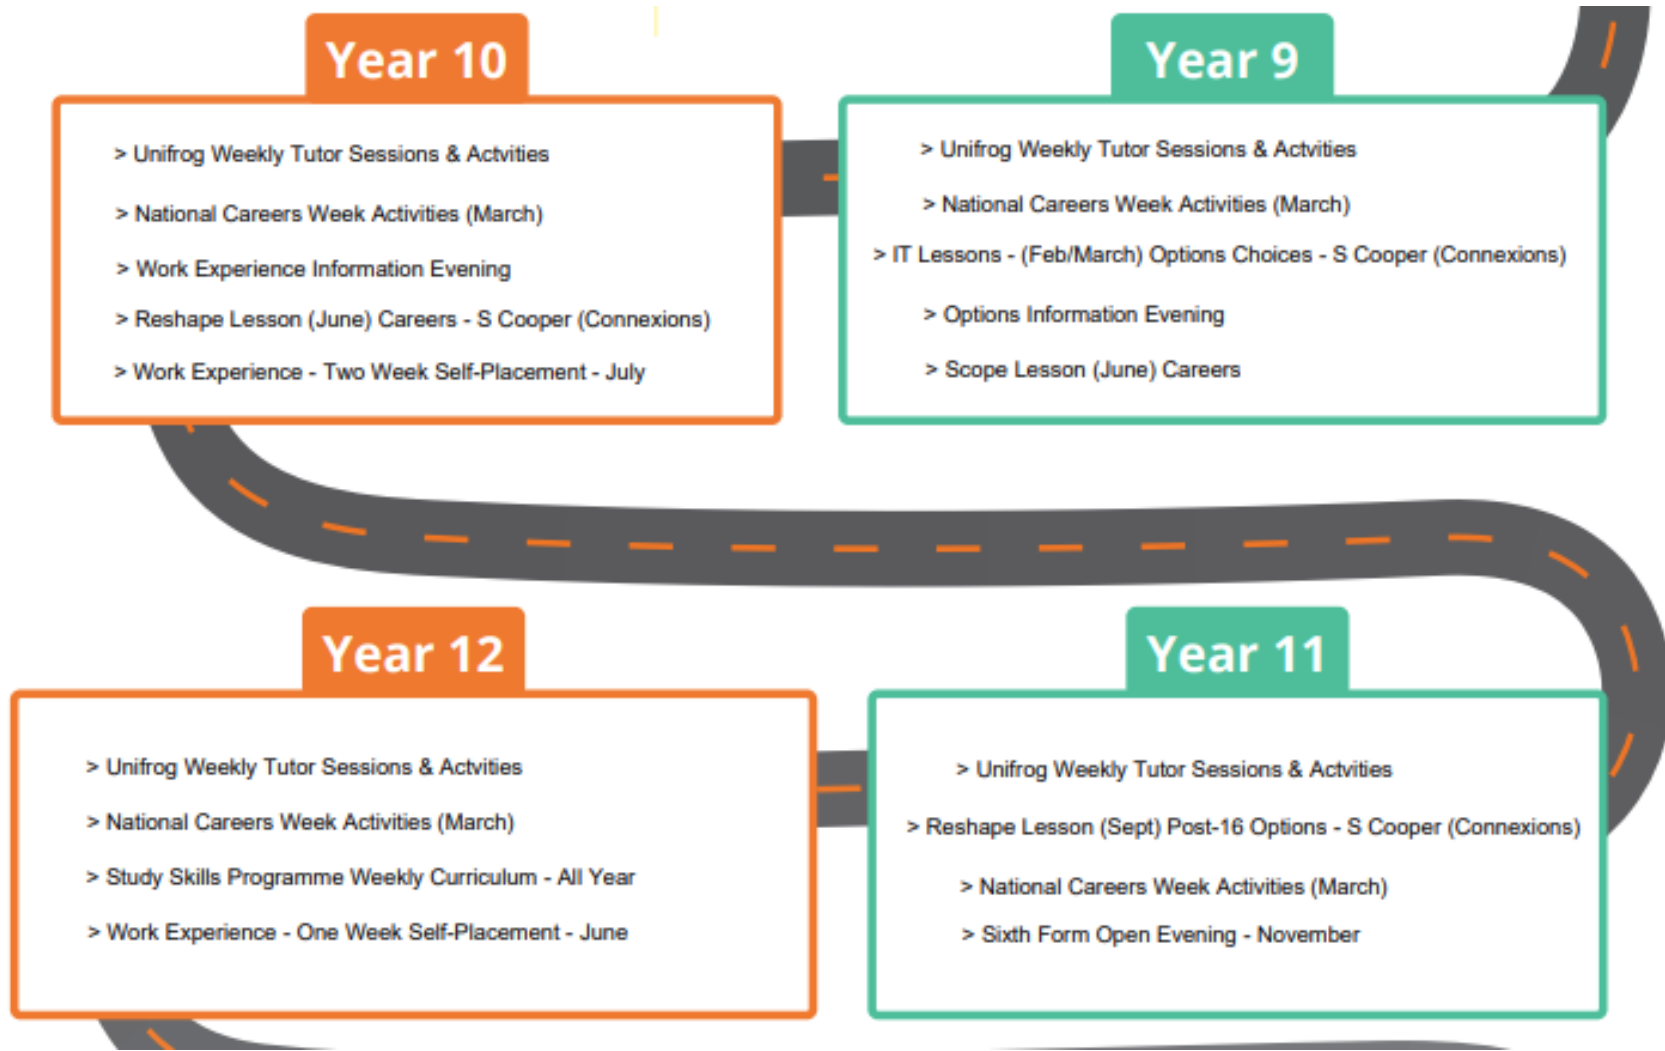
Year 10

> Unifrog Weekly Tutor Sessions & Actvities

> National Careers Week Activities (March)

> Work Experience Information Evening

> Reshape Lesson (June) Careers - S Cooper (Connexions)

> Work Experience - Two Week Self-Placement - July

Year 9

> Unifrog Weekly Tutor Sessions & Actvities

> National Careers Week Activities (March)

> IT Lessons - (Feb/March) Options Choices - S Cooper (Connexions)

> Options Information Evening

> Scope Lesson (June) Careers

Year 12

> Unifrog Weekly Tutor Sessions & Actvities

> National Careers Week Activities (March)

> Study Skills Programme Weekly Curriculum - All Year

> Work Experience - One Week Self-Placement - June

Year 11

> Unifrog Weekly Tutor Sessions & Actvities

> Reshape Lesson (Sept) Post-16 Options - S Cooper (Connexions)

> National Careers Week Activities (March)

> Sixth Form Open Evening - November